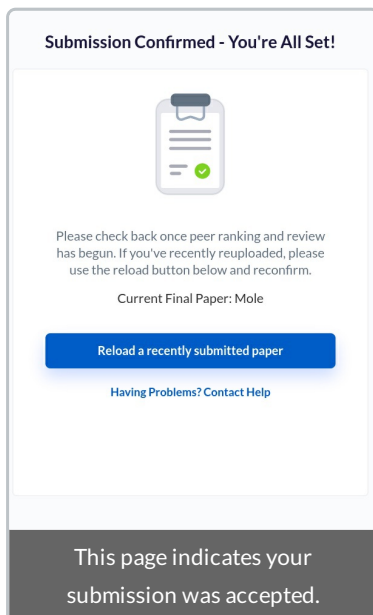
Submission Confirmed - You're All Set!

Please check back once peer ranking and review has begun. If you've recently reuploaded, please use the reload button below and reconfirm.

Current Final Paper: Mole

Reload a recently submitted paper

Having Problems? Contact Help

This page indicates your submission was accepted.